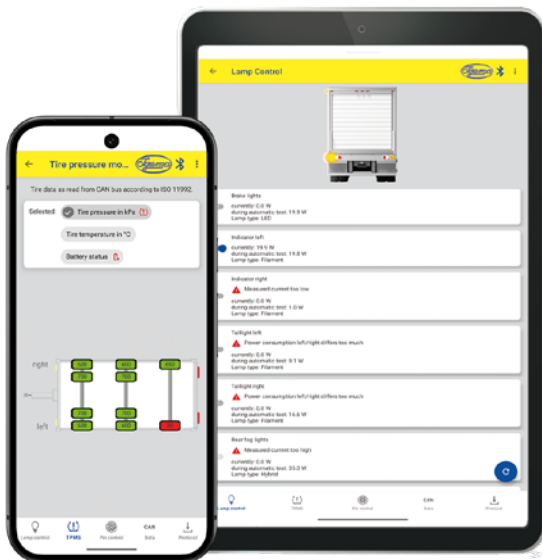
Tire pressure mo...

Tire data as read from CAN bus according to ISO 11992.

Selected: Tire pressure in kPa

Tire temperature in °C

Battery status

right

left

Lamp control

TPMS

Air control

CAN

Data

Protocol

Lamp Control

Brake lights
currently: 0.0 W
during automatic test: 19.9 W
Lamp type: LED

Indicator left
currently: 19.1 W
during automatic test: 19.8 W
Lamp type: Filament

Indicator right
Measured current too low
currently: 0.0 W
during automatic test: 1.0 W
Lamp type: Filament

Taillight left
Power consumption left/right differs too much
currently: 0.0 W
during automatic test: 9.1 W
Lamp type: Filament

Taillight right
Power consumption left/right differs too much
currently: 0.0 W
during automatic test: 16.6 W
Lamp type: Filament

Rear fog lights
Measured current too high
currently: 0.0 W
during automatic test: 35.0 W
Lamp type: Hybrid

Lamp control

TPMS

Air control

CAN
Data

Protocol